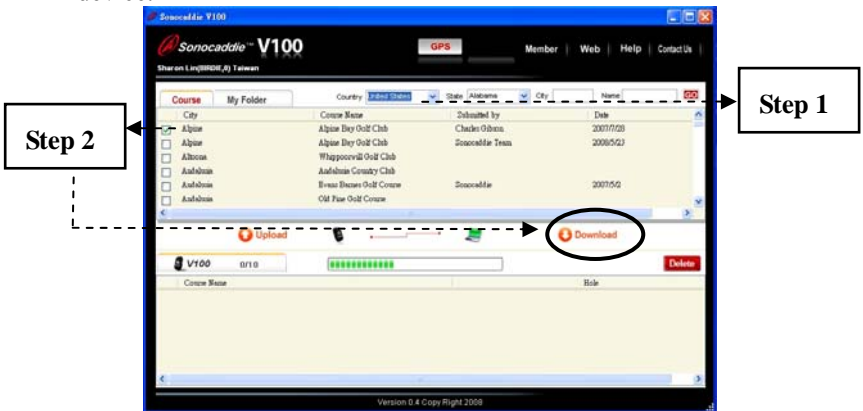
Sonocaddie V100

Sonocaddie™ V100

GPS

Member | Web | Help | Contact Us

Sharon Lin(BIRDIE,0) Taiwan

Course

My Folder

Country United States

State Alabama

City

Name

GO

Step 1

Step 2

| City | Course Name | Submitted by | Date |
|---|---|---|---|
| Alpine | Alpine Bay Golf Club | Charles Gibson | 2007/7/20 |
| Alpine | Alpine Bay Golf Club | Sonocaddie Team | 2008/5/23 |
| Altoona | Whippoorwill Golf Club | | |
| Andalusia | Andalusia Country Club | | |
| Andalusia | Evans Barnes Golf Course | Sonocaddie | 2007/5/2 |
| Andalusia | Old Pine Golf Course | | |

Upload

Download

V100 0/10

Delete

| Course Name | Hole |
|---|---|

Version 0.4 Copy Right 2008